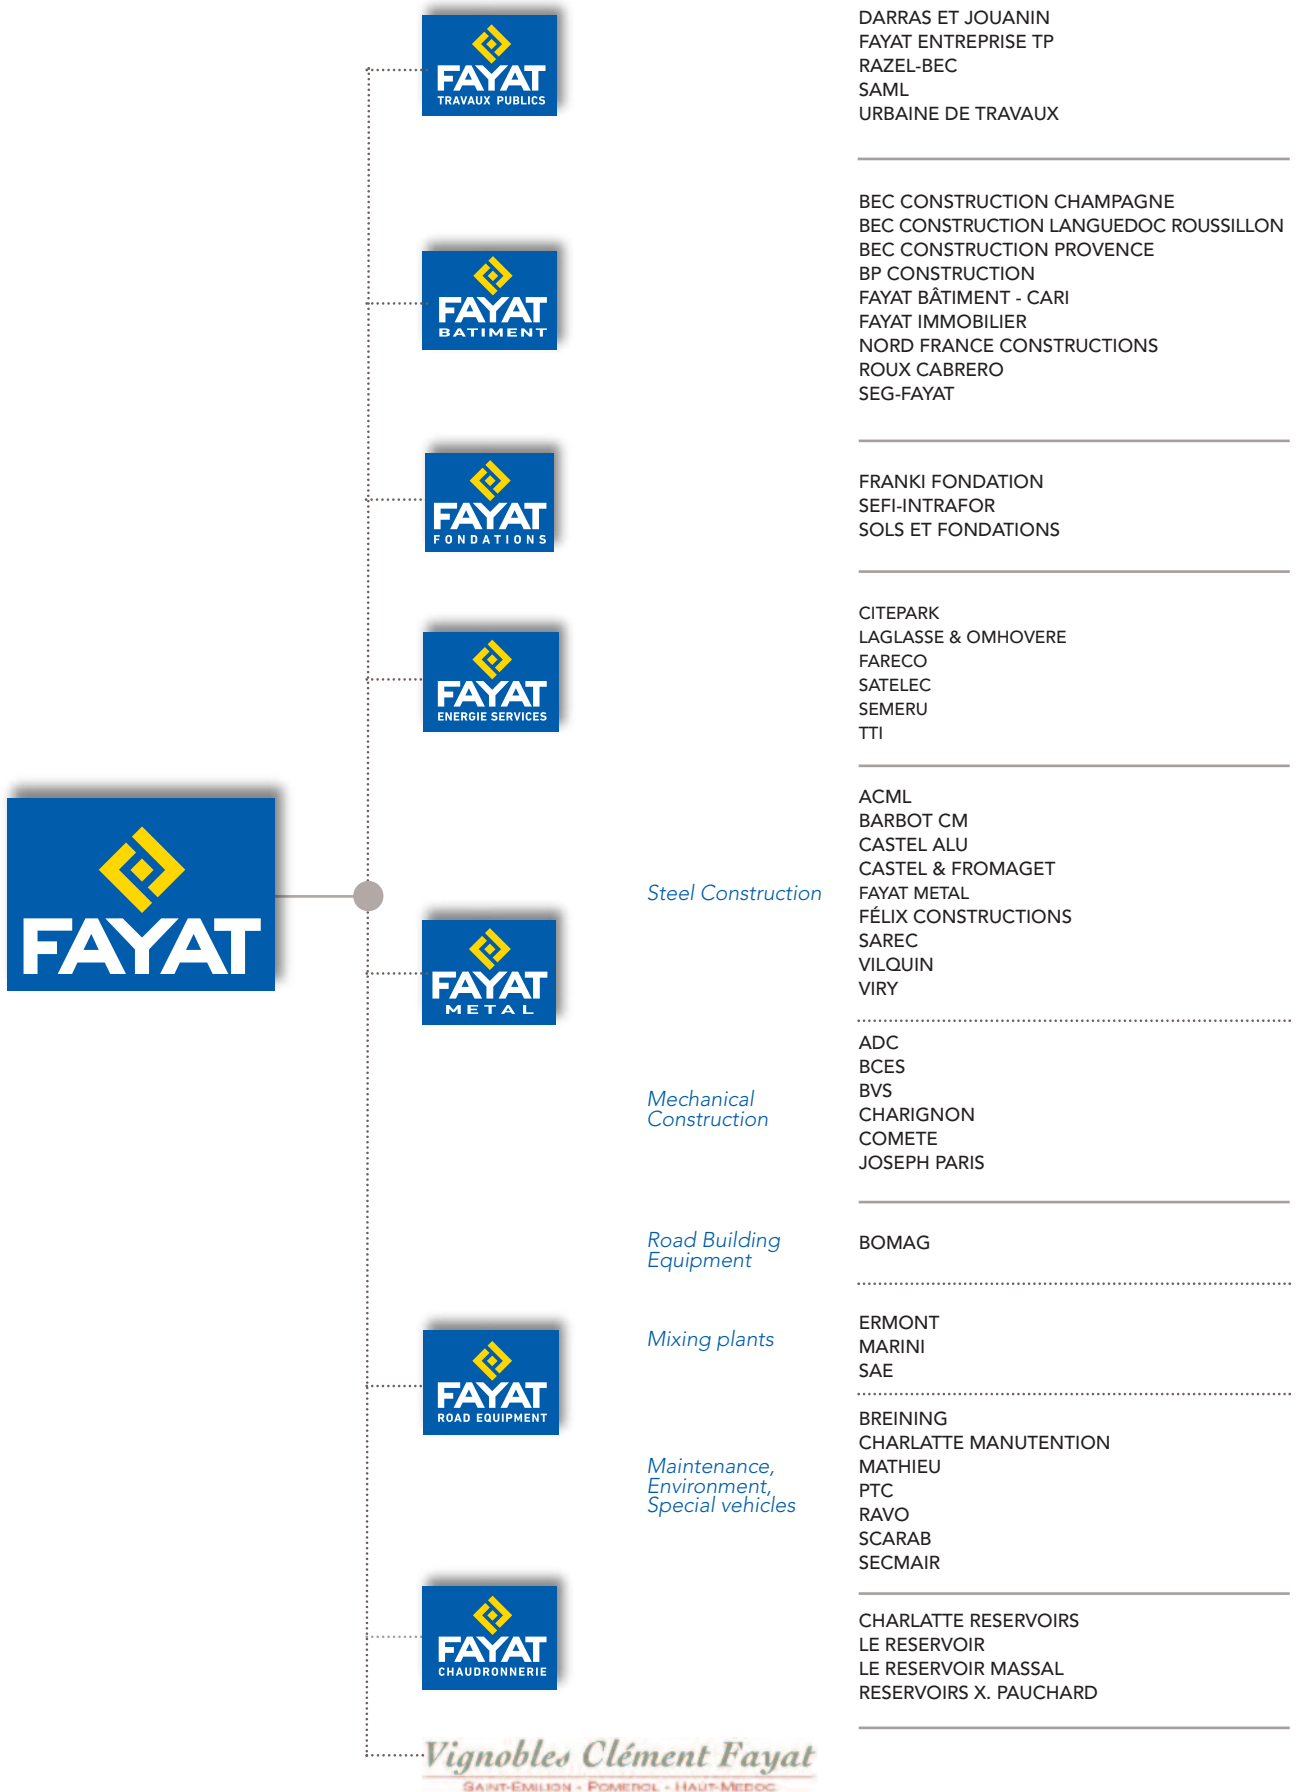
FAYAT
TRAVAUX PUBLICS

DARRAS ET JOUANIN
FAYAT ENTREPRISE TP
RAZEL-BEC
SAML
URBAINE DE TRAVAUX

FAYAT
BATIMENT

BEC CONSTRUCTION CHAMPAGNE
BEC CONSTRUCTION LANGUEDOC ROUSSILLON
BEC CONSTRUCTION PROVENCE
BP CONSTRUCTION
FAYAT BÂTIMENT - CARI
FAYAT IMMOBILIER
NORD FRANCE CONSTRUCTIONS
ROUX CABRERO
SEG-FAYAT

FAYAT
FONDATIONS

FRANKI FONDATION
SEFI-INTRAFOR
SOLS ET FONDATIONS

FAYAT
ENERGIE SERVICES

CITEPARK
LAGLASSE & OMHOVERE
FARECO
SATELEC
SEMERU
TTI

FAYAT

FAYAT
METAL

Steel Construction

ACML
BARBOT CM
CASTEL ALU
CASTEL & FROMAGET
FAYAT METAL
FÉLIX CONSTRUCTIONS
SAREC
VILQUIN
VIRY

Mechanical Construction

ADC
BCES
BVS
CHARIGNON
COMETE
JOSEPH PARIS

Road Building Equipment

BOMAG

FAYAT
ROAD EQUIPMENT

Mixing plants

ERMONT
MARINI
SAE

Maintenance, Environment, Special vehicles

BREINING
CHARLATTE MANUTENTION
MATHIEU
PTC
RAVO
SCARAB
SECMAIR

FAYAT
CHAUDRONNERIE

CHARLATTE RESERVOIRS
LE RESERVOIR
LE RESERVOIR MASSAL
RESERVOIRS X. PAUCHARD

Vignobles Clément Fayat
SAINT-EMILION - POMEROL - HAUT-MEDOC